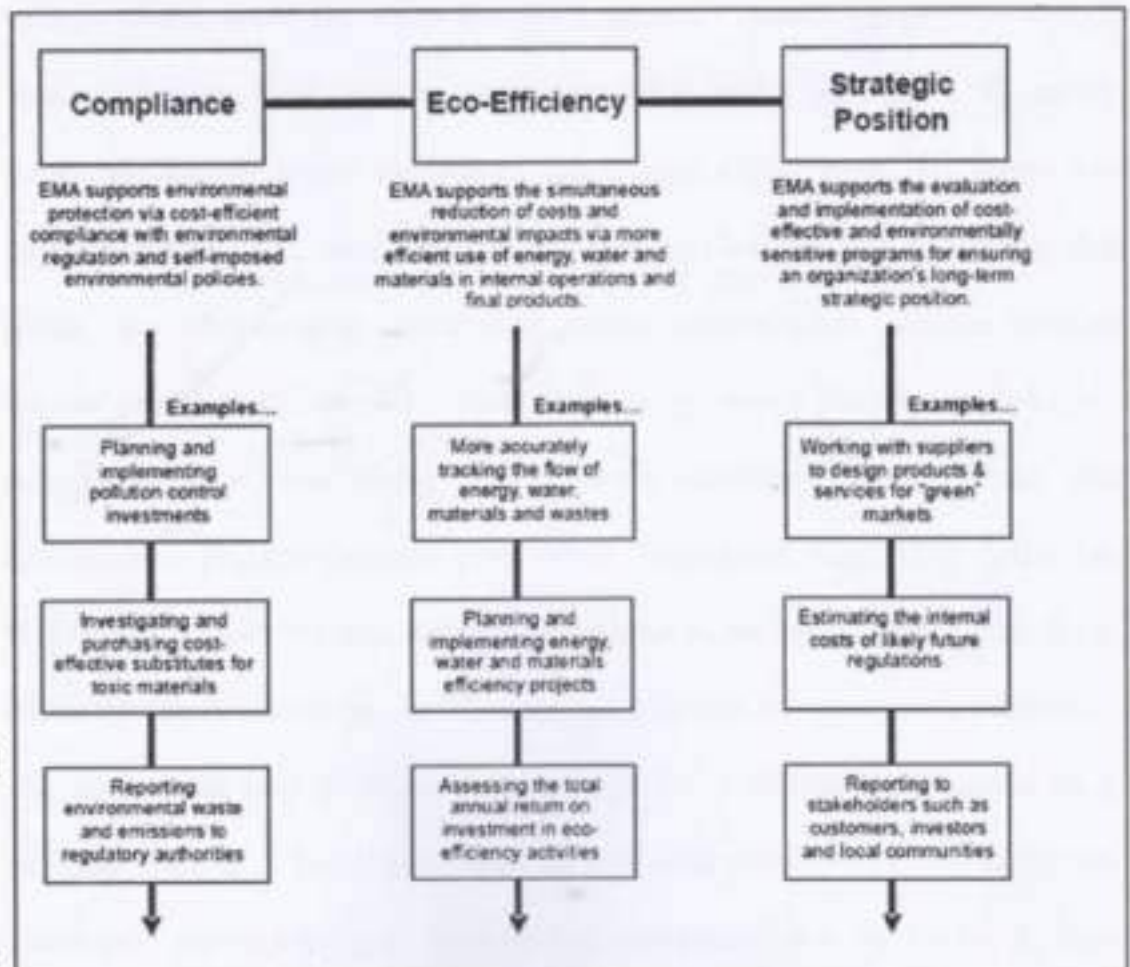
Compliance

EMA supports environmental protection via cost-efficient compliance with environmental regulation and self-imposed environmental policies.

Examples...

Planning and implementing pollution control investments

Investigating and purchasing cost-effective substitutes for tosic materials

Reporting environmental waste and emissions to regulatory authorities

Eco-Efficiency

EMA supports the simultaneous reduction of costs and environmental impacts via more efficient use of energy, water and materials in internal operations and final products.

Examples...

More accurately tracking the flow of energy, water, materials and wastes

Planning and implementing energy, water and materials efficiency projects

Assessing the total annual return on investment in eco-efficiency activities

Strategic Position

EMA supports the evaluation and implementation of cost-effective and environmentally sensitive programs for ensuring an organization's long-term strategic position.

Examples...

Working with suppliers to design products & services for "green" markets

Estimating the internal costs of likely future regulations

Reporting to stakeholders such as customers, investors and local communities